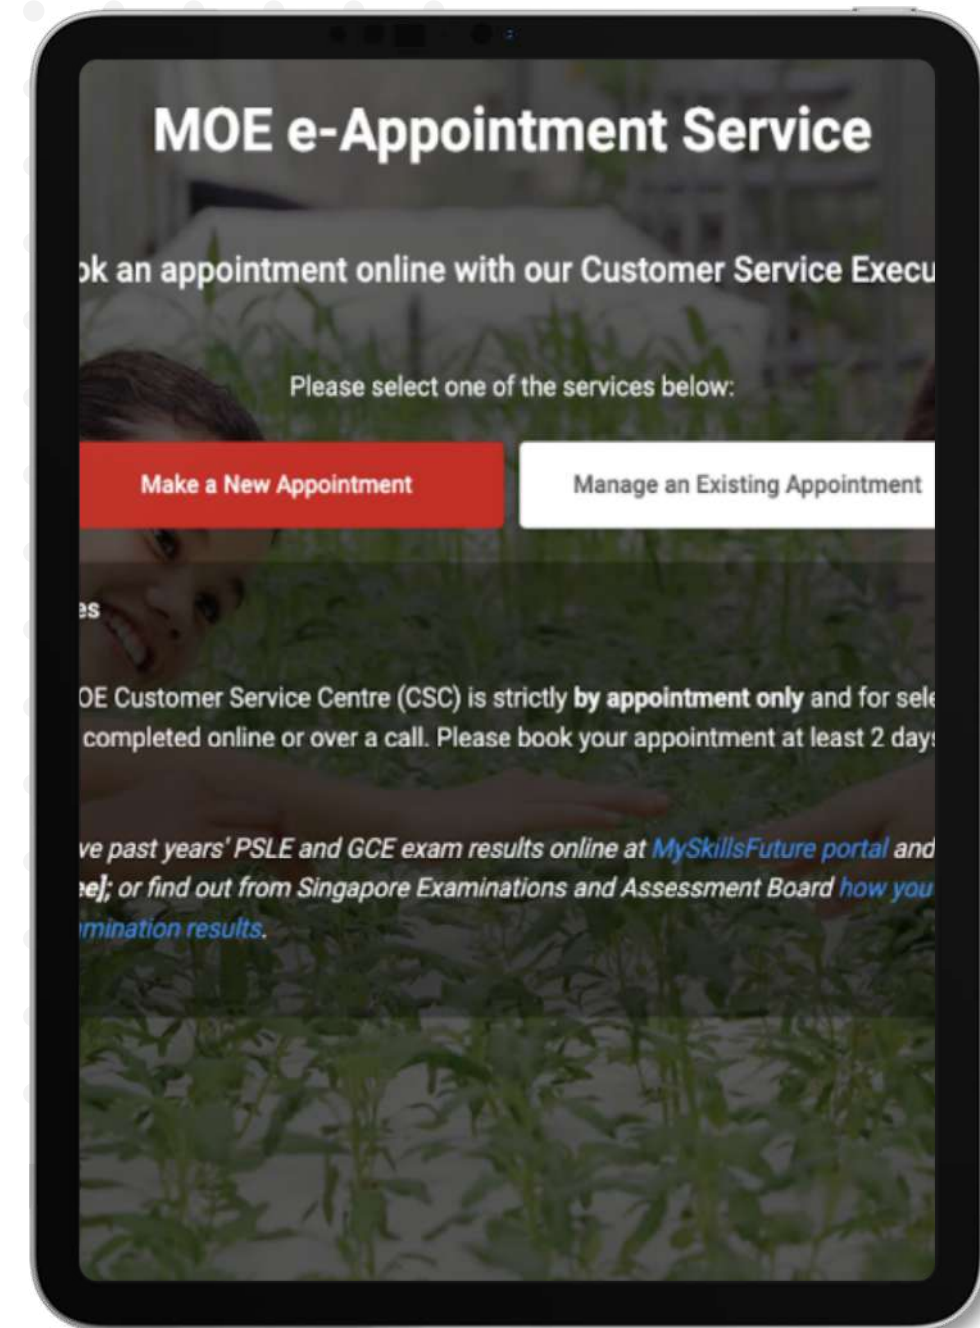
MOE e-Appointment Service

ok an appointment online with our Customer Service Execu

Please select one of the services below:

Make a New Appointment

Manage an Existing Appointment

es

OE Customer Service Centre (CSC) is strictly by appointment only and for sele completed online or over a call. Please book your appointment at least 2 days

ve past years' PSLE and GCE exam results online at MySkillsFuture portal and ee]; or find out from Singapore Examinations and Assessment Board how you mination results.